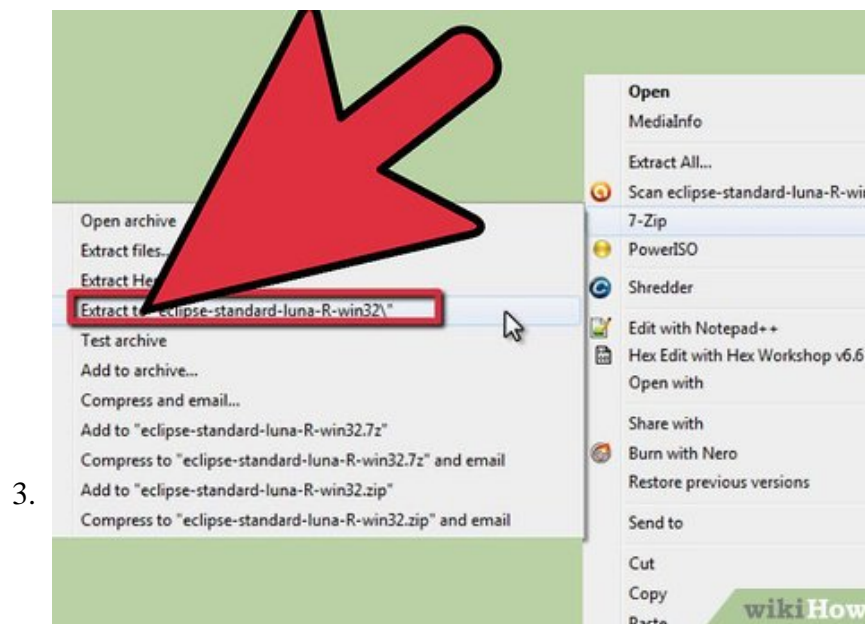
3.

Open archive
Extract files...
Extract He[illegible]
Extract to "eclipse-standard-luna-R-win32\"
Test archive
Add to archive...
Compress and email...
Add to "eclipse-standard-luna-R-win32.7z"
Compress to "eclipse-standard-luna-R-win32.7z" and email
Add to "eclipse-standard-luna-R-win32.zip"
Compress to "eclipse-standard-luna-R-win32.zip" and email

Open
MediaInfo
Extract All...
Scan eclipse-standard-luna-R-wi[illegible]
7-Zip
PowerISO
Shredder
Edit with Notepad++
Hex Edit with Hex Workshop v6.6
Open with
Share with
Burn with Nero
Restore previous versions
Send to
Cut
Copy
Paste

wikiHow